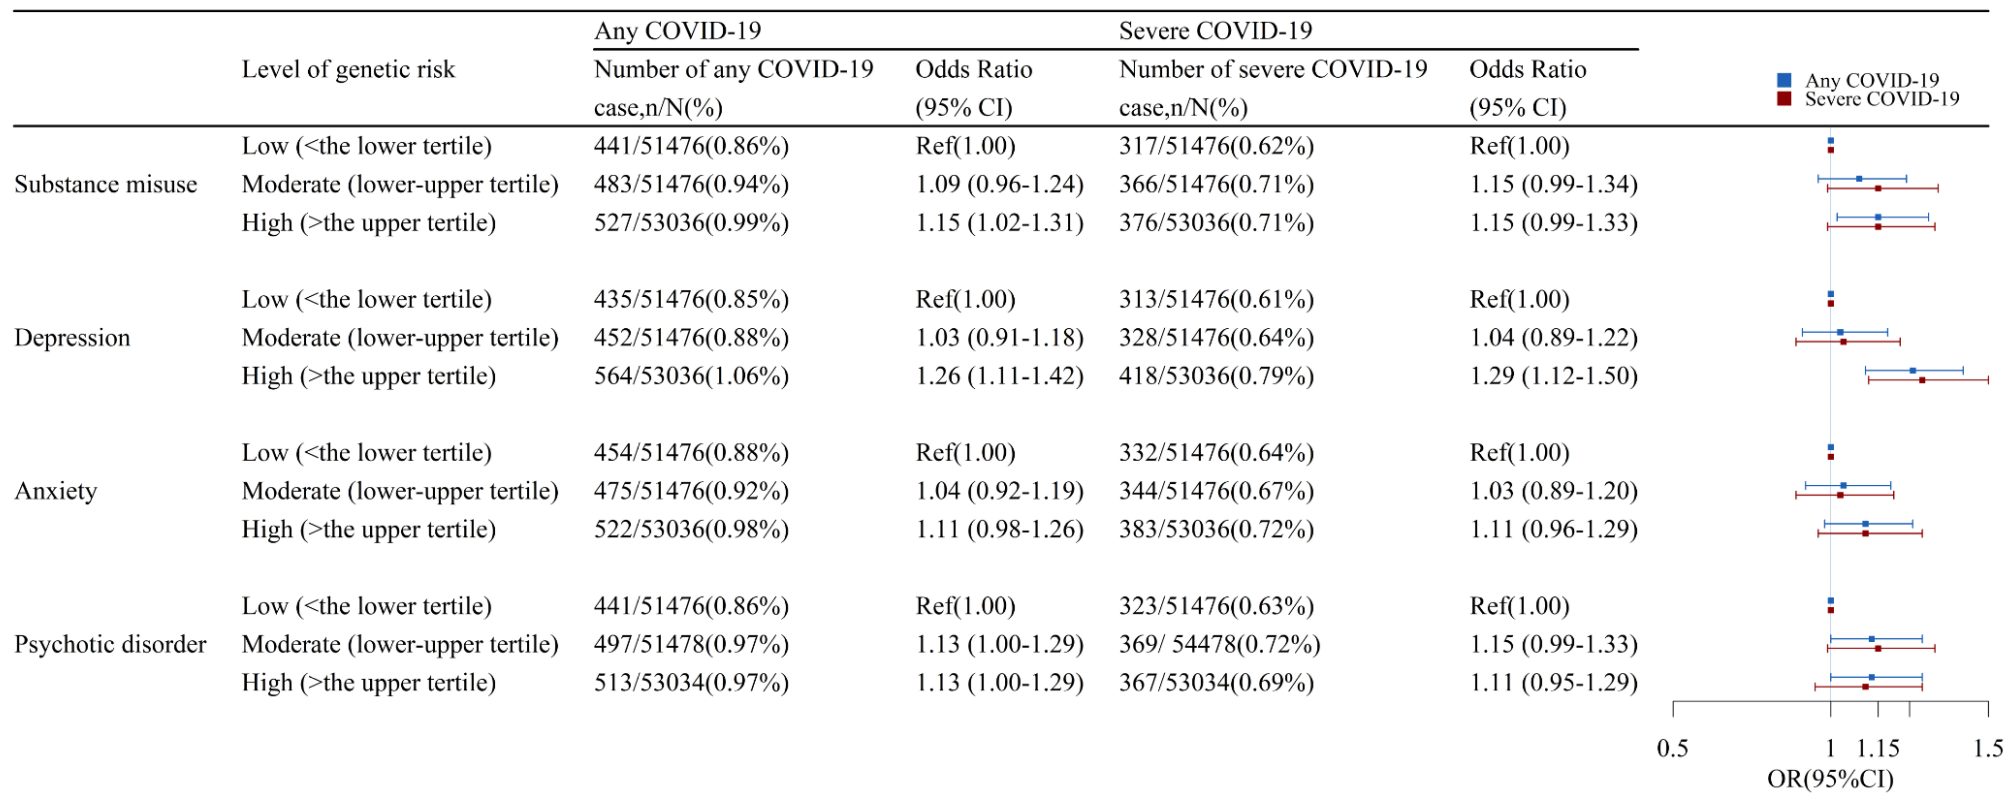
|  | Level of genetic risk | Any COVID-19 Number of any COVID-19 case,n/N(%) | Any COVID-19 Odds Ratio (95% CI) | Severe COVID-19 Number of severe COVID-19 case,n/N(%) | Severe COVID-19 Odds Ratio (95% CI) |
|---|---|---|---|---|---|
|  | Low (<the lower tertile) | 441/51476(0.86%) | Ref(1.00) | 317/51476(0.62%) | Ref(1.00) |
| Substance misuse | Moderate (lower-upper tertile) | 483/51476(0.94%) | 1.09 (0.96-1.24) | 366/51476(0.71%) | 1.15 (0.99-1.34) |
|  | High (>the upper tertile) | 527/53036(0.99%) | 1.15 (1.02-1.31) | 376/53036(0.71%) | 1.15 (0.99-1.33) |
|  | Low (<the lower tertile) | 435/51476(0.85%) | Ref(1.00) | 313/51476(0.61%) | Ref(1.00) |
| Depression | Moderate (lower-upper tertile) | 452/51476(0.88%) | 1.03 (0.91-1.18) | 328/51476(0.64%) | 1.04 (0.89-1.22) |
|  | High (>the upper tertile) | 564/53036(1.06%) | 1.26 (1.11-1.42) | 418/53036(0.79%) | 1.29 (1.12-1.50) |
|  | Low (<the lower tertile) | 454/51476(0.88%) | Ref(1.00) | 332/51476(0.64%) | Ref(1.00) |
| Anxiety | Moderate (lower-upper tertile) | 475/51476(0.92%) | 1.04 (0.92-1.19) | 344/51476(0.67%) | 1.03 (0.89-1.20) |
|  | High (>the upper tertile) | 522/53036(0.98%) | 1.11 (0.98-1.26) | 383/53036(0.72%) | 1.11 (0.96-1.29) |
|  | Low (<the lower tertile) | 441/51476(0.86%) | Ref(1.00) | 323/51476(0.63%) | Ref(1.00) |
| Psychotic disorder | Moderate (lower-upper tertile) | 497/51478(0.97%) | 1.13 (1.00-1.29) | 369/ 54478(0.72%) | 1.15 (0.99-1.33) |
|  | High (>the upper tertile) | 513/53034(0.97%) | 1.13 (1.00-1.29) | 367/53034(0.69%) | 1.11 (0.95-1.29) |

Any COVID-19
Severe COVID-19

0.5 1 1.15 1.5
OR(95%CI)